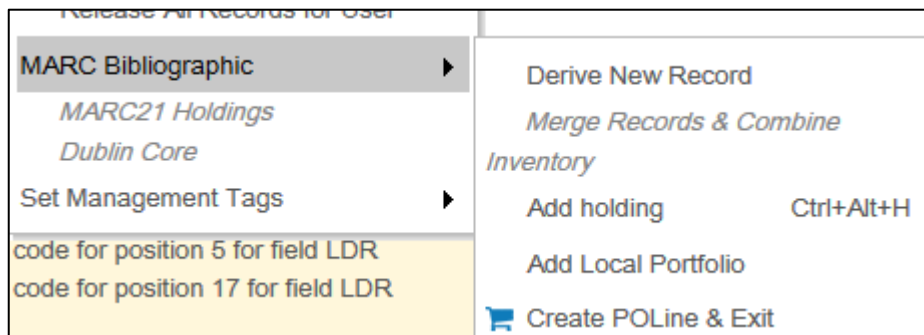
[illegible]

MARC Bibliographic

MARC21 Holdings

Dublin Core

Set Management Tags

code for position 5 for field LDR

code for position 17 for field LDR

Derive New Record

Merge Records & Combine Inventory

Add holding Ctrl+Alt+H

Add Local Portfolio

Create POLine & Exit